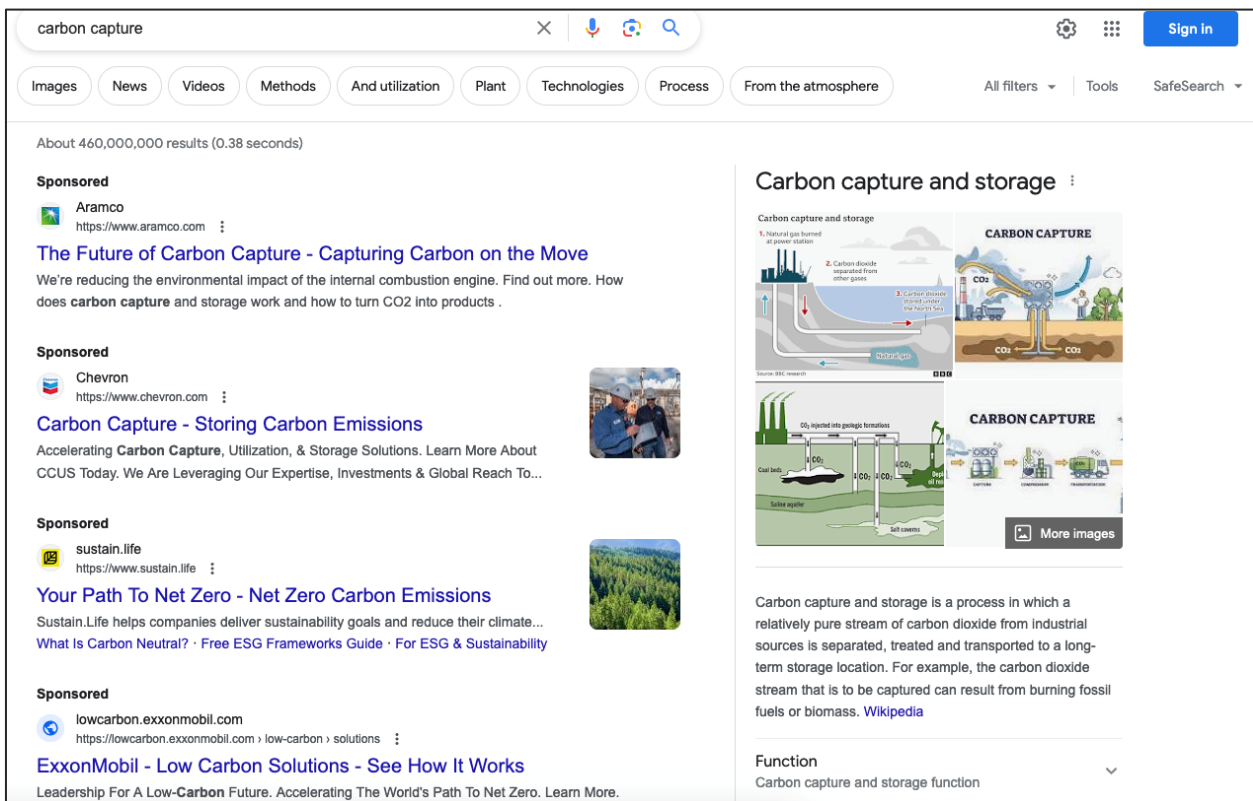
carbon capture

Sign in

Images News Videos Methods And utilization Plant Technologies Process From the atmosphere

All filters Tools SafeSearch

About 460,000,000 results (0.38 seconds)

Sponsored

Aramco
https://www.aramco.com

The Future of Carbon Capture - Capturing Carbon on the Move

We're reducing the environmental impact of the internal combustion engine. Find out more. How does carbon capture and storage work and how to turn CO2 into products .

Sponsored

Chevron
https://www.chevron.com

Carbon Capture - Storing Carbon Emissions

Accelerating Carbon Capture, Utilization, & Storage Solutions. Learn More About CCUS Today. We Are Leveraging Our Expertise, Investments & Global Reach To...

Sponsored

sustain.life
https://www.sustain.life

Your Path To Net Zero - Net Zero Carbon Emissions

Sustain.Life helps companies deliver sustainability goals and reduce their climate...

What Is Carbon Neutral? · Free ESG Frameworks Guide · For ESG & Sustainability

Sponsored

lowcarbon.exxonmobil.com
https://lowcarbon.exxonmobil.com › low-carbon › solutions

ExxonMobil - Low Carbon Solutions - See How It Works

Leadership For A Low-Carbon Future. Accelerating The World's Path To Net Zero. Learn More.

Carbon capture and storage

Carbon capture and storage
1. Natural gas burned at power station
2. Carbon dioxide separated from other gases
3. Carbon dioxide stored under the North Sea
Natural gas
Source: BBC research

CARBON CAPTURE
CO2
CO2
CO2

CO2 injected into geologic formations
Coal beds
CO2
CO2
CO2
Saline aquifer
Salt caverns
Depl oil re

CARBON CAPTURE
CAPTURE COMPRESSION TRANSPORTATION

More images

Carbon capture and storage is a process in which a relatively pure stream of carbon dioxide from industrial sources is separated, treated and transported to a long-term storage location. For example, the carbon dioxide stream that is to be captured can result from burning fossil fuels or biomass. Wikipedia

Function
Carbon capture and storage function